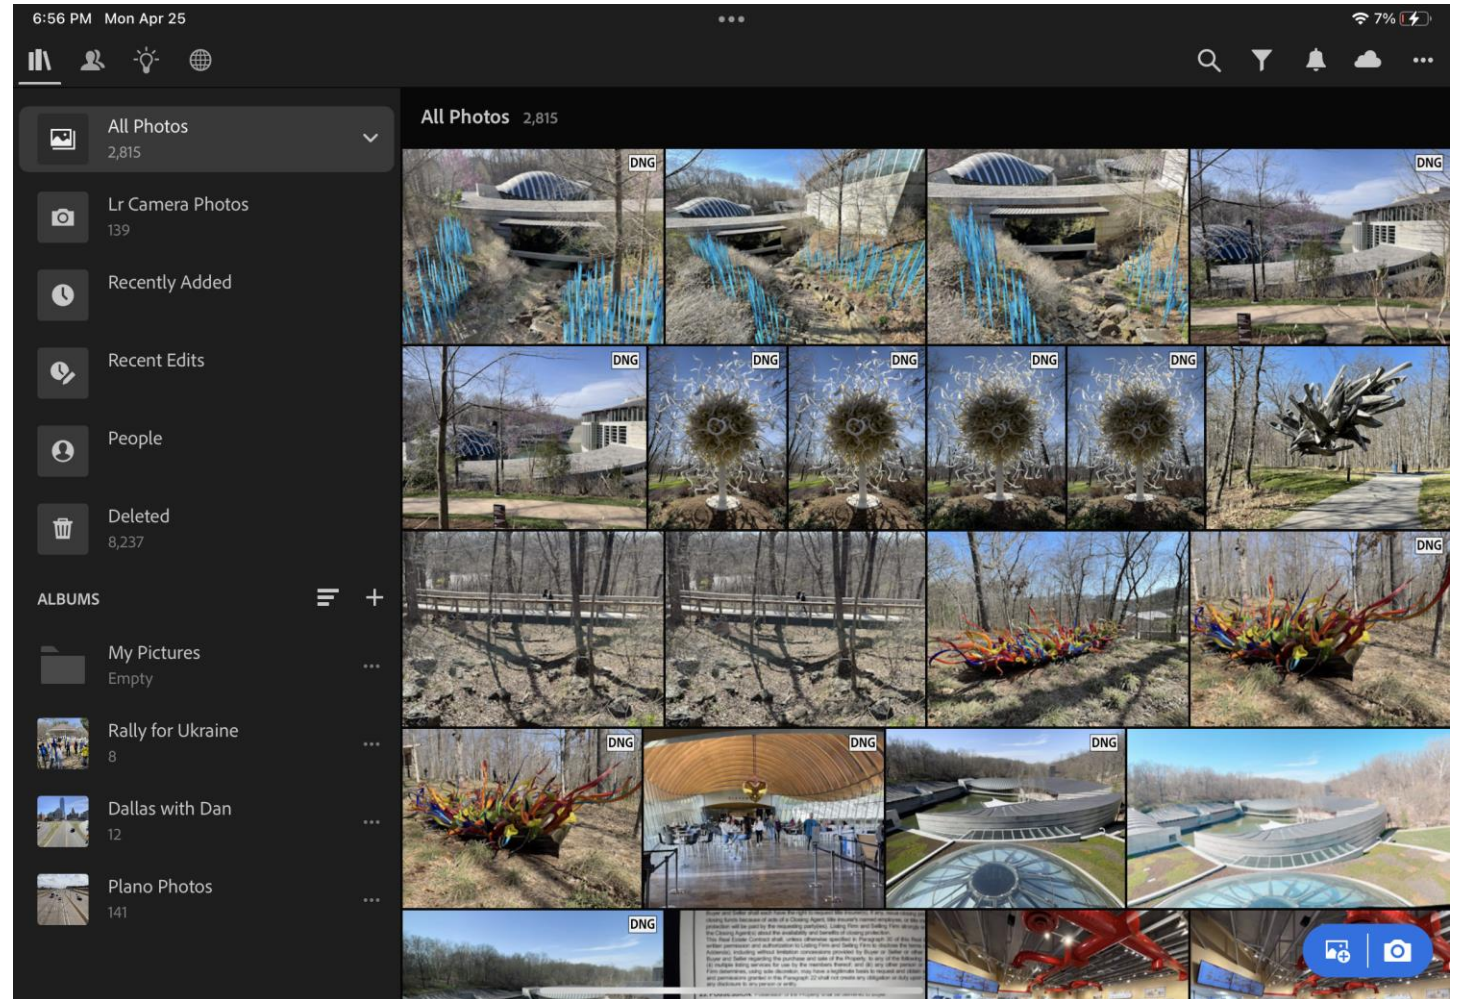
6:56 PM Mon Apr 25

7%

All Photos
2,815

Lr Camera Photos
139

Recently Added

Recent Edits

People

Deleted
8,237

ALBUMS

My Pictures
Empty

Rally for Ukraine
8

Dallas with Dan
12

Plano Photos
141

All Photos 2,815

DNG
DNG
DNG
DNG
DNG
DNG
DNG
DNG
DNG
DNG
DNG
DNG